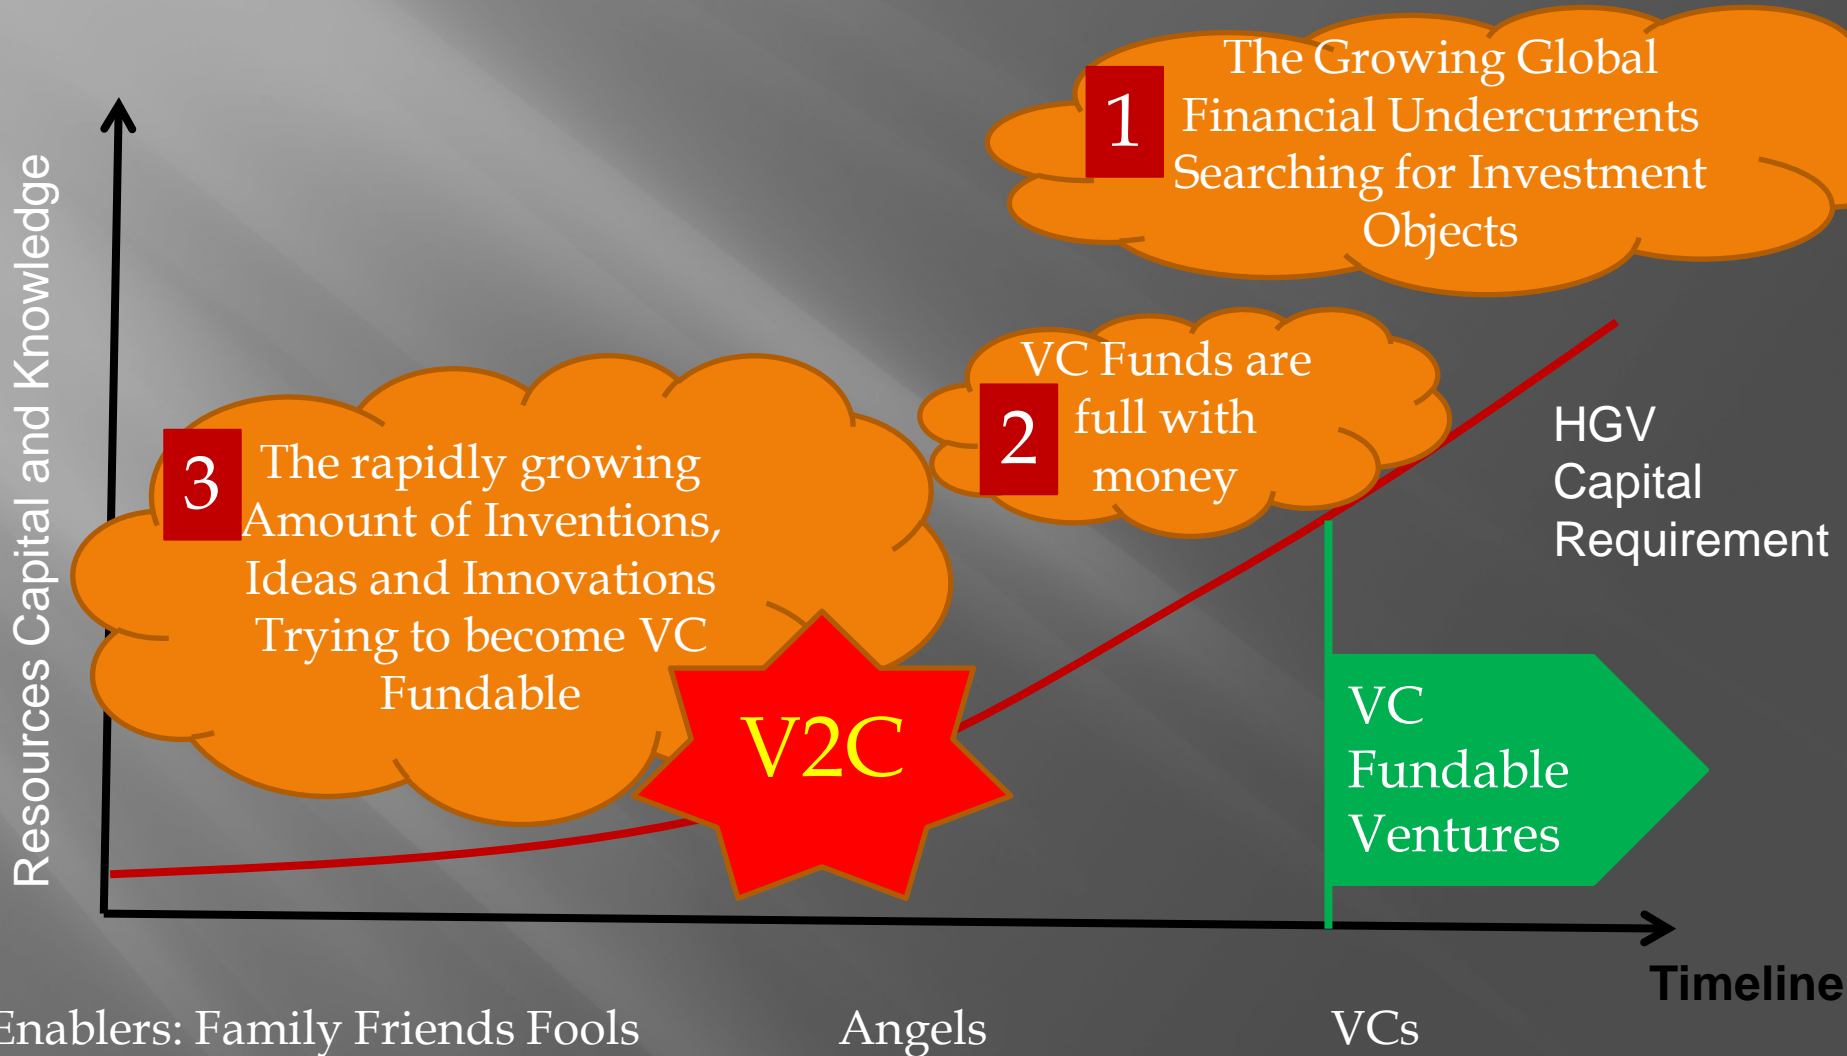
1 The Growing Global Financial Undercurrents Searching for Investment Objects

2 VC Funds are full with money

HGV Capital Requirement

Resources Capital and Knowledge

3 The rapidly growing Amount of Inventions, Ideas and Innovations Trying to become VC Fundable

V2C

VC Fundable Ventures

Timeline

Enablers: Family Friends Fools

Angels

VCs